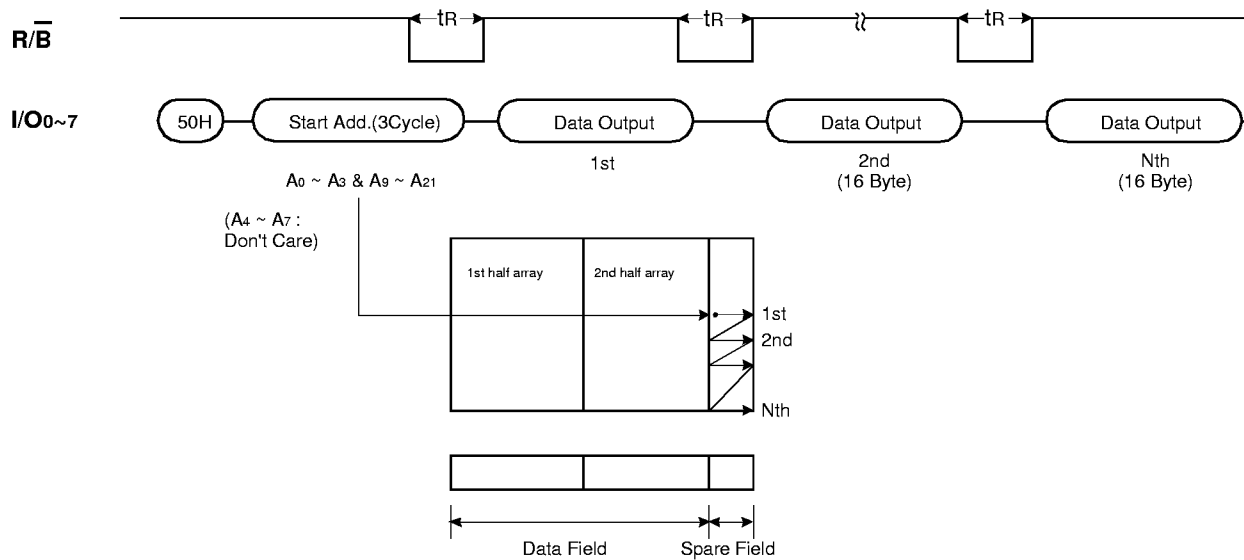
$R/\overline{B}$

$t_R$ $t_R$ $t_R$

$I/O_{0\sim7}$

50H

Start Add.(3Cycle)

Data Output

Data Output

Data Output

1st

2nd (16 Byte)

Nth (16 Byte)

$A_0 \sim A_3$ & $A_9 \sim A_{21}$

($A_4 \sim A_7$ : Don't Care)

1st half array

2nd half array

1st

2nd

Nth

Data Field

Spare Field